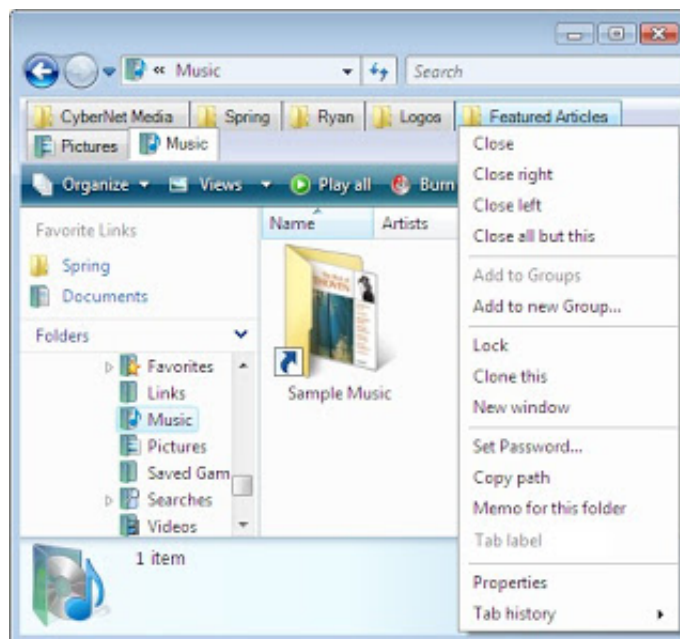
« Music

Search

CyberNet Media
Spring
Ryan
Logos
Featured Articles
Pictures
Music

Organize
Views
Play all
Burn

Favorite Links
Spring
Documents

Folders
Favorites
Links
Music
Pictures
Saved Gam
Searches
Videos

Name
Artists

Sample Music

1 item

Close
Close right
Close left
Close all but this
Add to Groups
Add to new Group...
Lock
Clone this
New window
Set Password...
Copy path
Memo for this folder
Tab label
Properties
Tab history